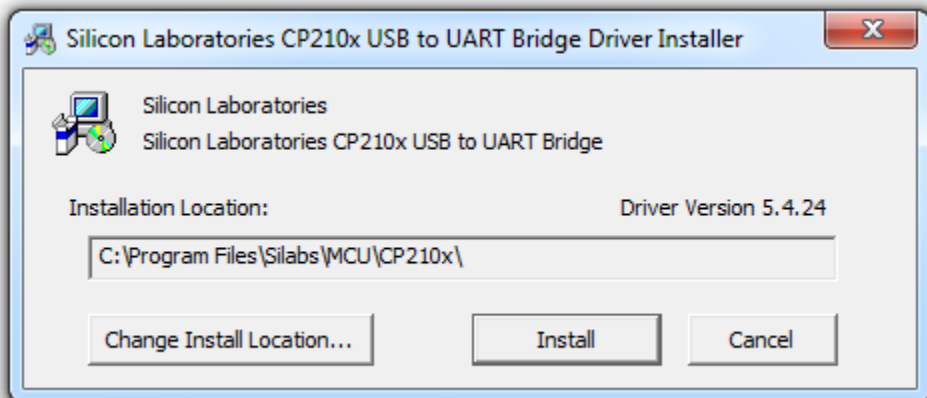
Silicon Laboratories CP210x USB to UART Bridge Driver Installer

Silicon Laboratories

Silicon Laboratories CP210x USB to UART Bridge

Installation Location:

Driver Version 5.4.24

C:\Program Files\Silabs\MCU\CP210x\

Change Install Location...

Install

Cancel